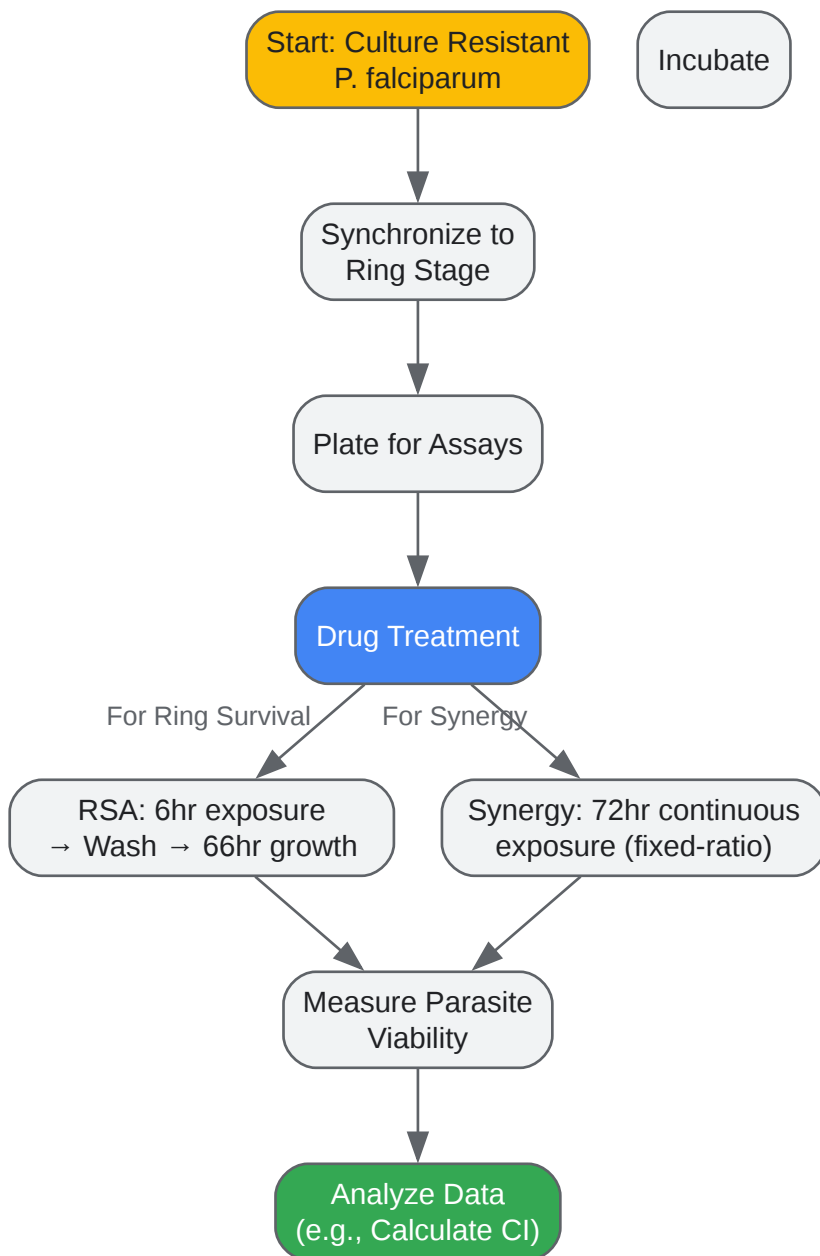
Start: Culture Resistant P. falciparum

Incubate

Synchronize to Ring Stage

Plate for Assays

Drug Treatment

For Ring Survival

For Synergy

RSA: 6hr exposure → Wash → 66hr growth

Synergy: 72hr continuous exposure (fixed-ratio)

Measure Parasite Viability

Analyze Data (e.g., Calculate CI)